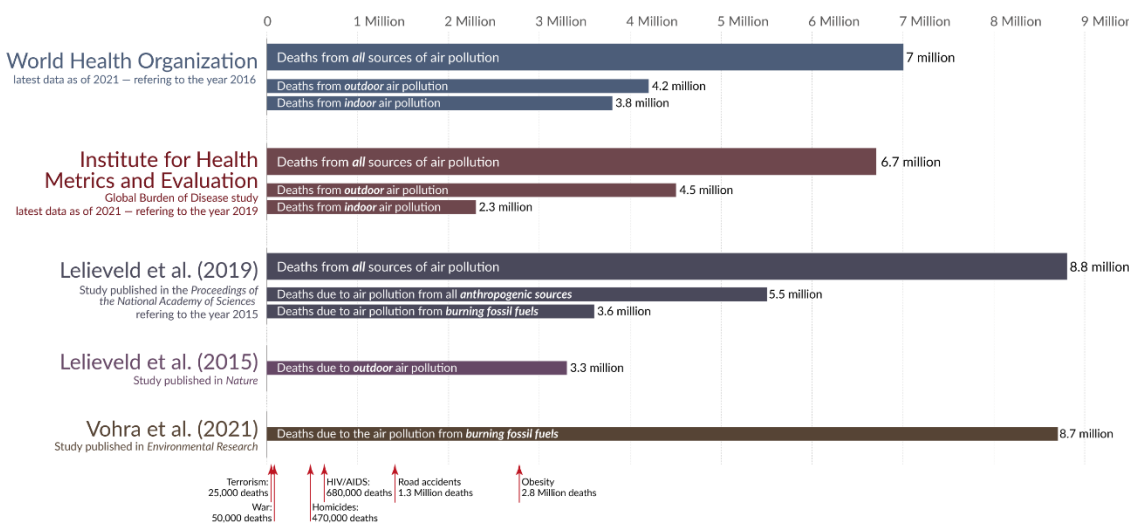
0 1 Million 2 Million 3 Million 4 Million 5 Million 6 Million 7 Million 8 Million 9 Million

World Health Organization
latest data as of 2021 — refering to the year 2016

Deaths from *all* sources of air pollution 7 million
Deaths from *outdoor* air pollution 4.2 million
Deaths from *indoor* air pollution 3.8 million

Institute for Health Metrics and Evaluation
Global Burden of Disease study
latest data as of 2021 — refering to the year 2019

Deaths from *all* sources of air pollution 6.7 million
Deaths from *outdoor* air pollution 4.5 million
Deaths from *indoor* air pollution 2.3 million

Lelieveld et al. (2019)
Study published in the *Proceedings of the National Academy of Sciences*
refering to the year 2015

Deaths from *all* sources of air pollution 8.8 million
Deaths due to air pollution from all *anthropogenic sources* 5.5 million
Deaths due to air pollution from *burning fossil fuels* 3.6 million

Lelieveld et al. (2015)
Study published in *Nature*

Deaths due to *outdoor* air pollution 3.3 million

Vohra et al. (2021)
Study published in *Environmental Research*

Deaths due to the air pollution from *burning fossil fuels* 8.7 million

Terrorism: 25,000 deaths
War: 50,000 deaths
Homicides: 470,000 deaths
HIV/AIDS: 680,000 deaths
Road accidents 1.3 Million deaths
Obesity 2.8 Million deaths